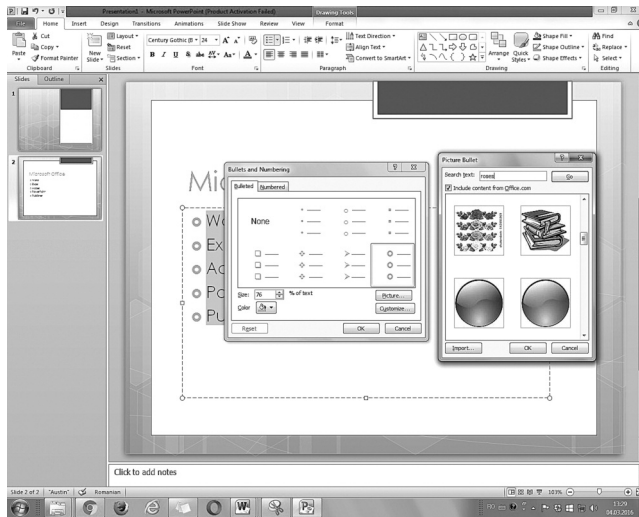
Presentation2 - Microsoft PowerPoint (Product Activation Failed)

Drawing Tools

File Home Insert Design Transitions Animations Slide Show Review View Format

Cut
Copy
Format Painter
Paste
Clipboard
New Slide
Layout
Reset
Section
Slides
Century Gothic (B
24
Font
Paragraph
Text Direction
Align Text
Convert to SmartArt
Drawing
Arrange
Quick Styles
Shape Fill
Shape Outline
Shape Effects
Find
Replace
Select
Editing

Slides Outline

1

2

Microsoft Office

Mic

We
Ex
Ac
Po
Pu

Bullets and Numbering

Bulleted Numbered

None

Size: 76 % of text

Color

Picture...

Customize...

Reset

OK Cancel

Picture Bullet

Search text: roses

Go

Include content from Office.com

Import...

OK Cancel

Click to add notes

Slide 2 of 2 "Austin" Romanian

107%

13:29
04.03.2016